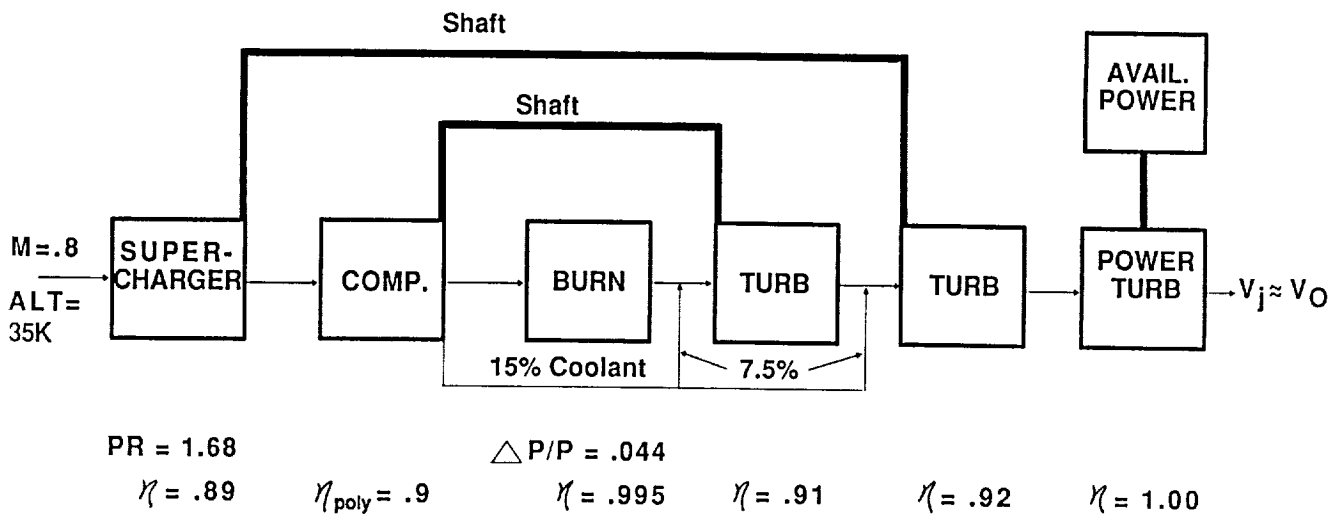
Shaft

Shaft

AVAIL. POWER

M=.8

ALT= 35K

SUPER-CHARGER

COMP.

BURN

TURB

TURB

POWER TURB

$\rightarrow V_j \approx V_O$

15% Coolant

7.5%

PR = 1.68

$\triangle P/P = .044$

$\eta = .89$ $\eta_{poly} = .9$ $\eta = .995$ $\eta = .91$ $\eta = .92$ $\eta = 1.00$